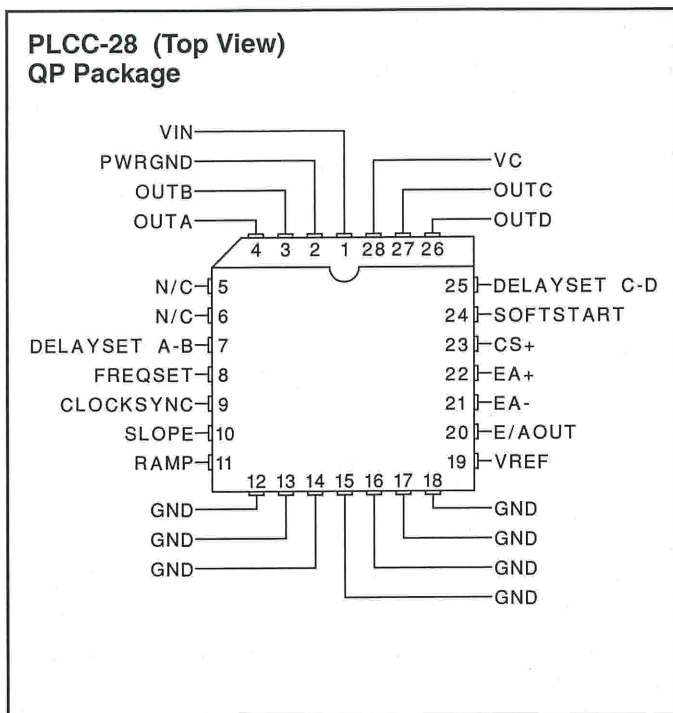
PLCC-28 (Top View)
QP Package

VIN
PWRGND
OUTB
OUTA
VC
OUTC
OUTD

4 3 2 1 28 27 26

N/C 5
N/C 6
DELAYSET A-B 7
FREQSET 8
CLOCKSYNC 9
SLOPE 10
RAMP 11

25 DELAYSET C-D
24 SOFTSTART
23 CS+
22 EA+
21 EA-
20 E/AOUT
19 VREF

12 13 14 15 16 17 18

GND
GND
GND
GND
GND
GND
GND